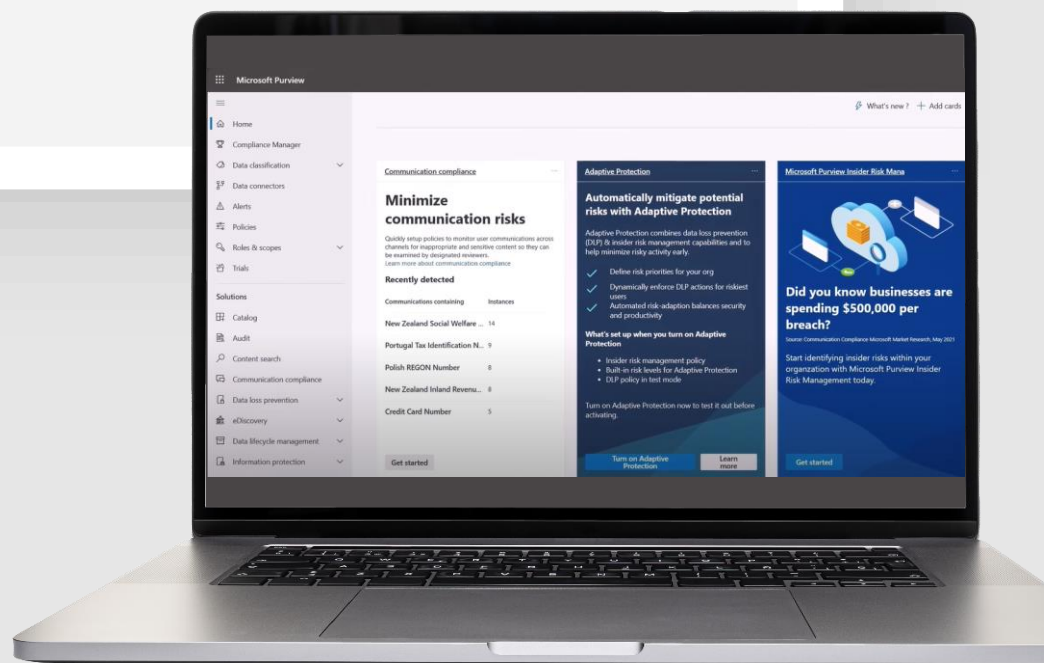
Microsoft Purview

Home
Compliance Manager
Data classification
Data connectors
Alerts
Policies
Roles & scopes
Trials

Solutions
Catalog
Audit
Content search
Communication compliance
Data loss prevention
eDiscovery
Data lifecycle management
Information protection

What's new ? + Add cards

Communication compliance

Minimize communication risks

Quickly setup policies to monitor user communications across channels for inappropriate and sensitive content so they can be examined by designated reviewers.
Learn more about communication compliance

Recently detected

| Communications containing | Instances |
|---|---|
| New Zealand Social Welfare ... | 14 |
| Portugal Tax Identification N... | 9 |
| Polish REGON Number | 8 |
| New Zealand Inland Revenu... | 8 |
| Credit Card Number | 5 |

Get started

Adaptive Protection

Automatically mitigate potential risks with Adaptive Protection

Adaptive Protection combines data loss prevention (DLP) & insider risk management capabilities and to help minimize risky activity early.

Define risk priorities for your org
Dynamically enforce DLP actions for riskiest users
Automated risk-adaption balances security and productivity

What's set up when you turn on Adaptive Protection
• Insider risk management policy
• Built-in risk levels for Adaptive Protection
• DLP policy in test mode

Turn on Adaptive Protection now to test it out before activating.

Turn on Adaptive Protection
Learn more

Microsoft Purview Insider Risk Mana

Did you know businesses are spending $500,000 per breach?

Source: Communication Compliance Microsoft Market Research, May 2021

Start identifying insider risks within your organzation with Microsoft Purview Insider Risk Management today.

Get started